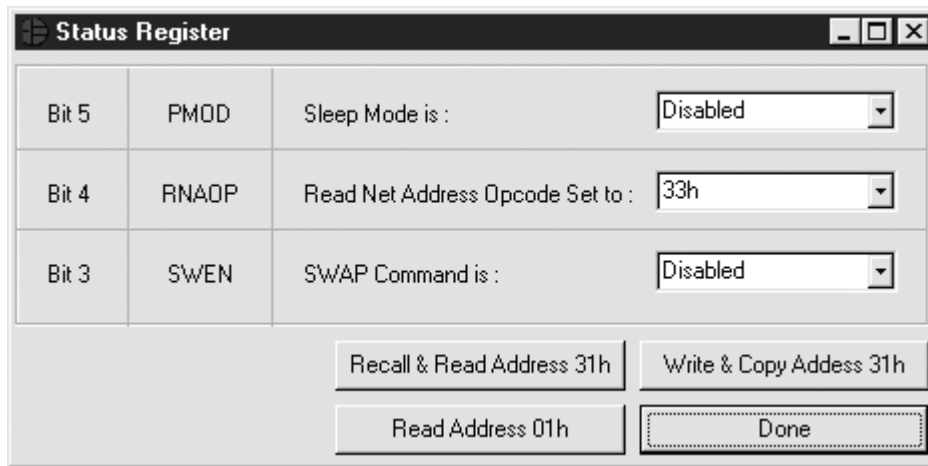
Status Register

| Bit 5 | PMOD | Sleep Mode is : | Disabled |
|---|---|---|---|
| Bit 4 | RNAOP | Read Net Address Opcode Set to : | 33h |
| Bit 3 | SWEN | SWAP Command is : | Disabled |

Recall & Read Address 31h

Write & Copy Addess 31h

Read Address 01h

Done